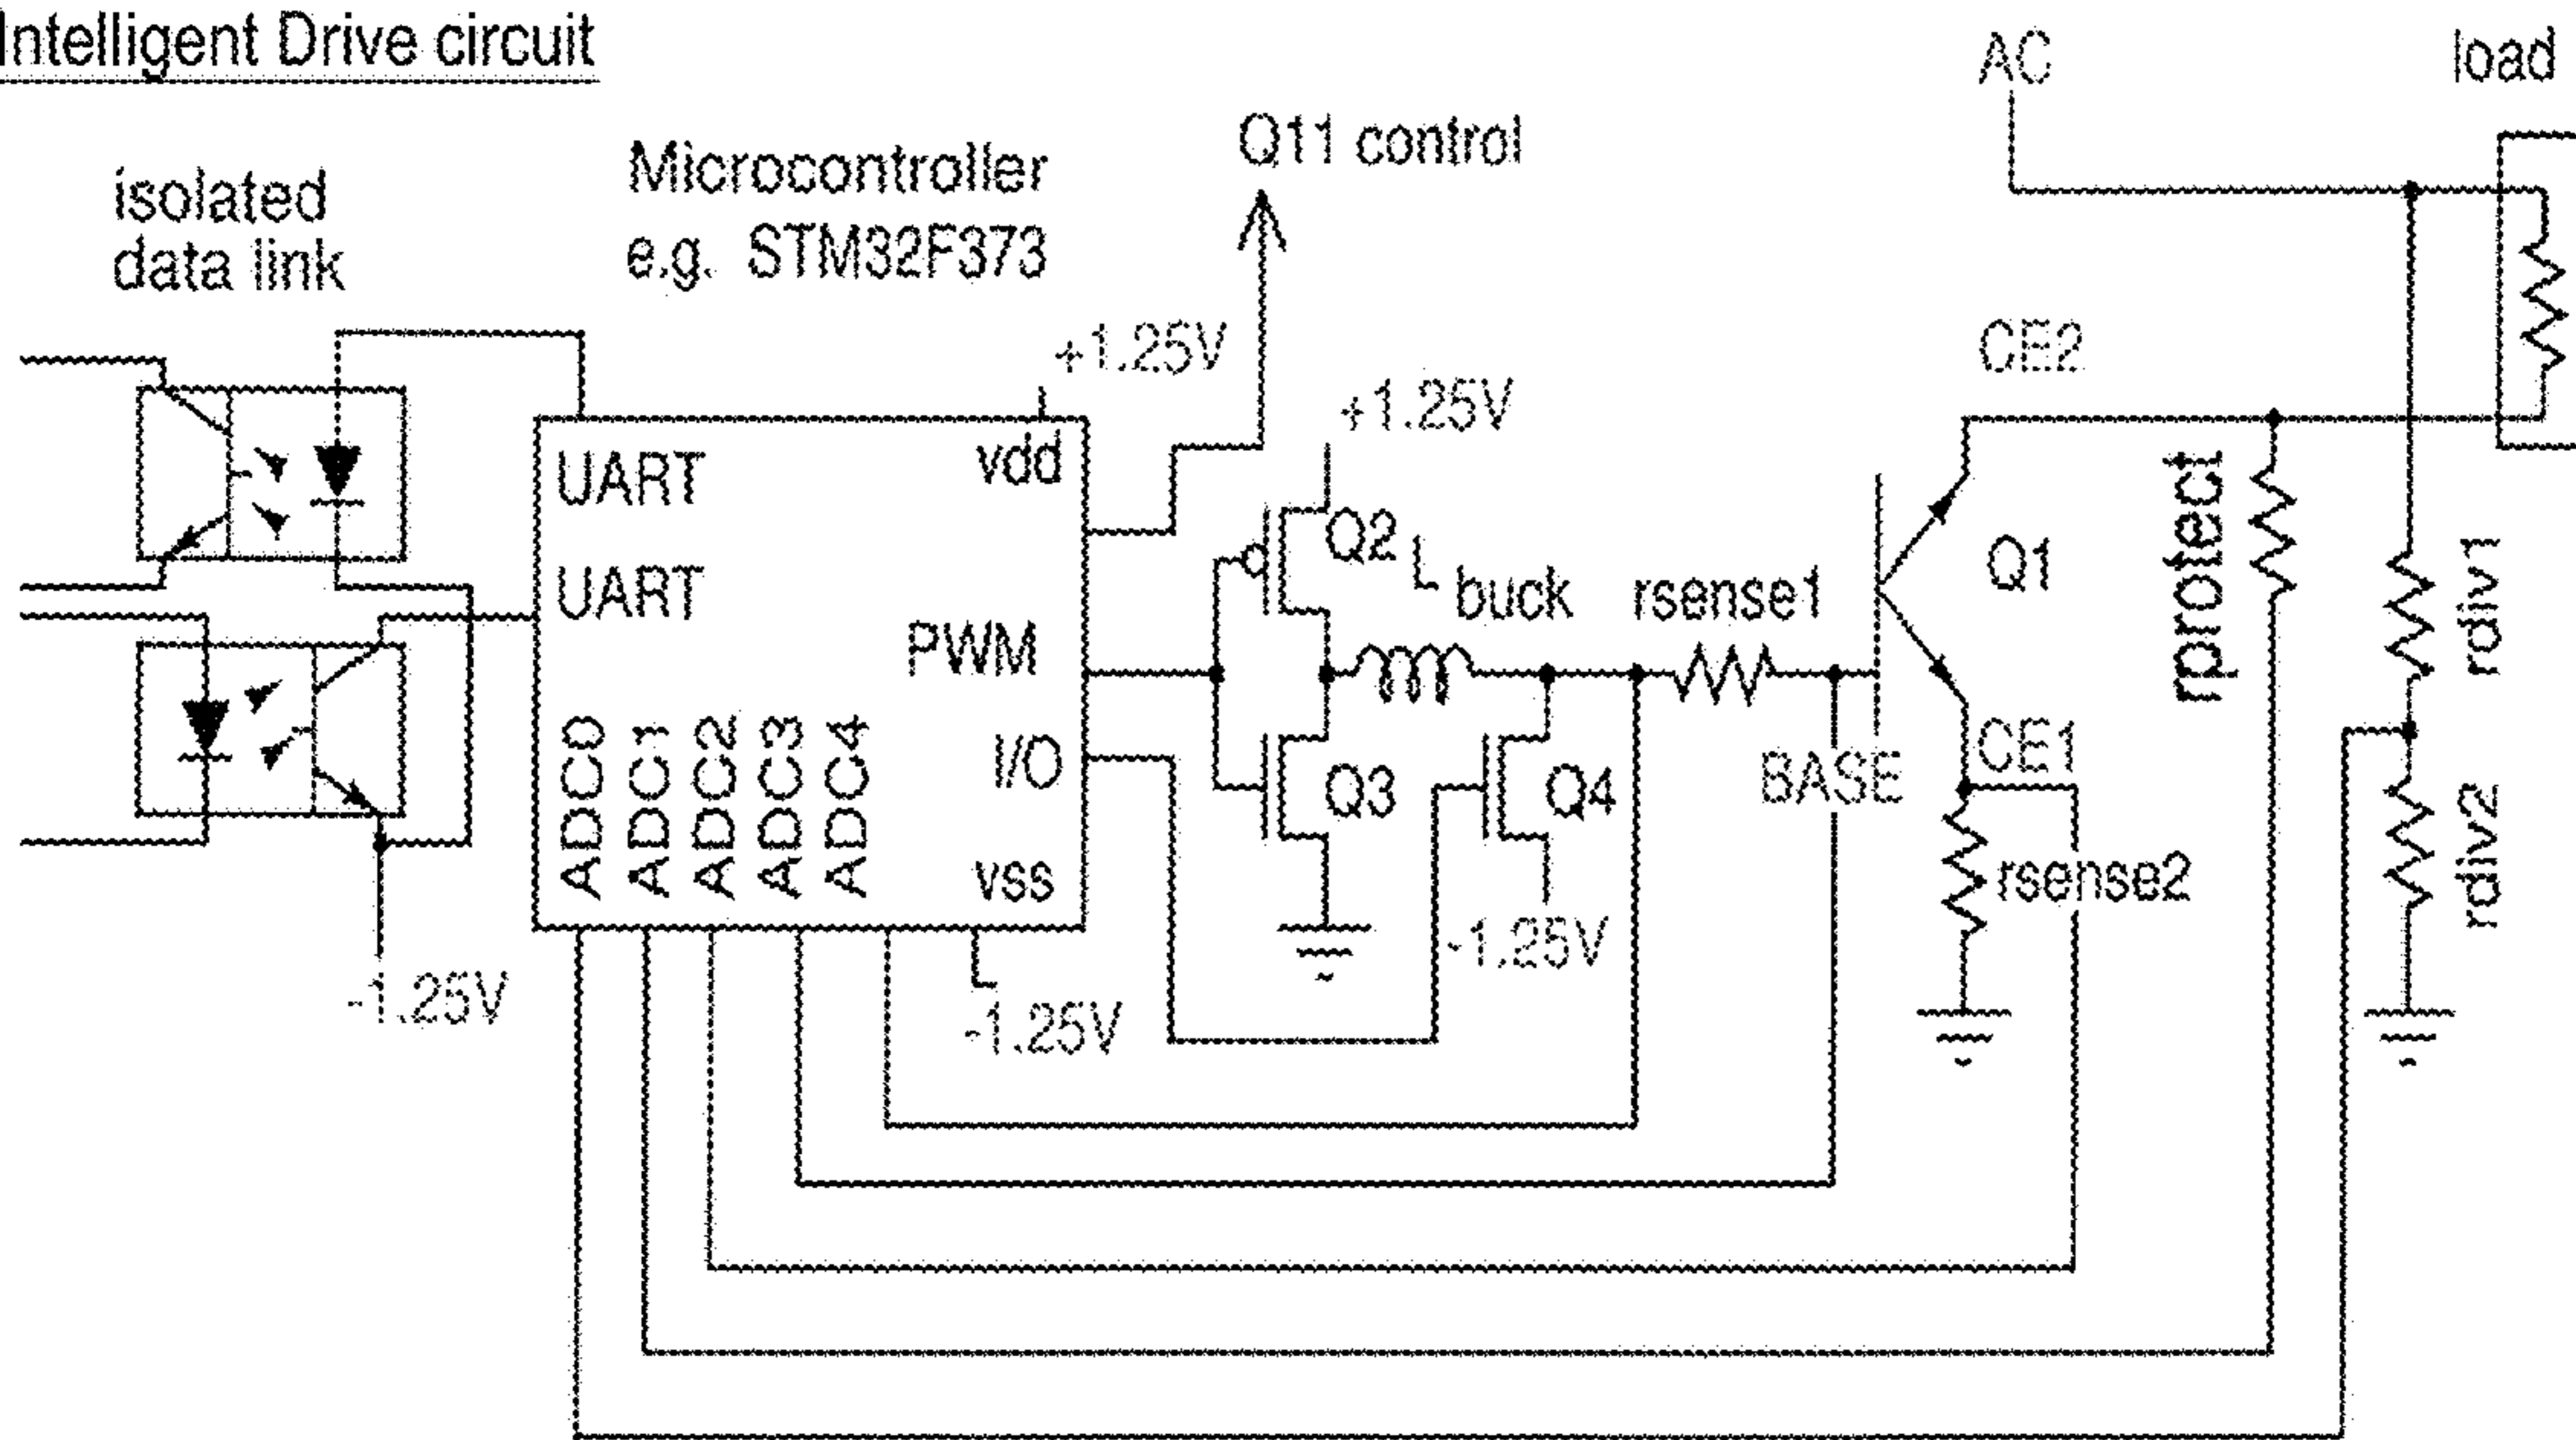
Intelligent Drive circuit

AC

load

isolated data link

Microcontroller e.g. STM32F373

Q11 control

+1.25V

+1.25V

CE2

UART

vdd

UART

PWM

I/O

vss

ADC0 ADC1 ADC2 ADC3 ADC4

Q2

L buck

rsense1

Q1

rprotect

rdiv1

Q3

Q4

BASE

CE1

rsense2

rdiv2

-1.25V

-1.25V

-1.25V